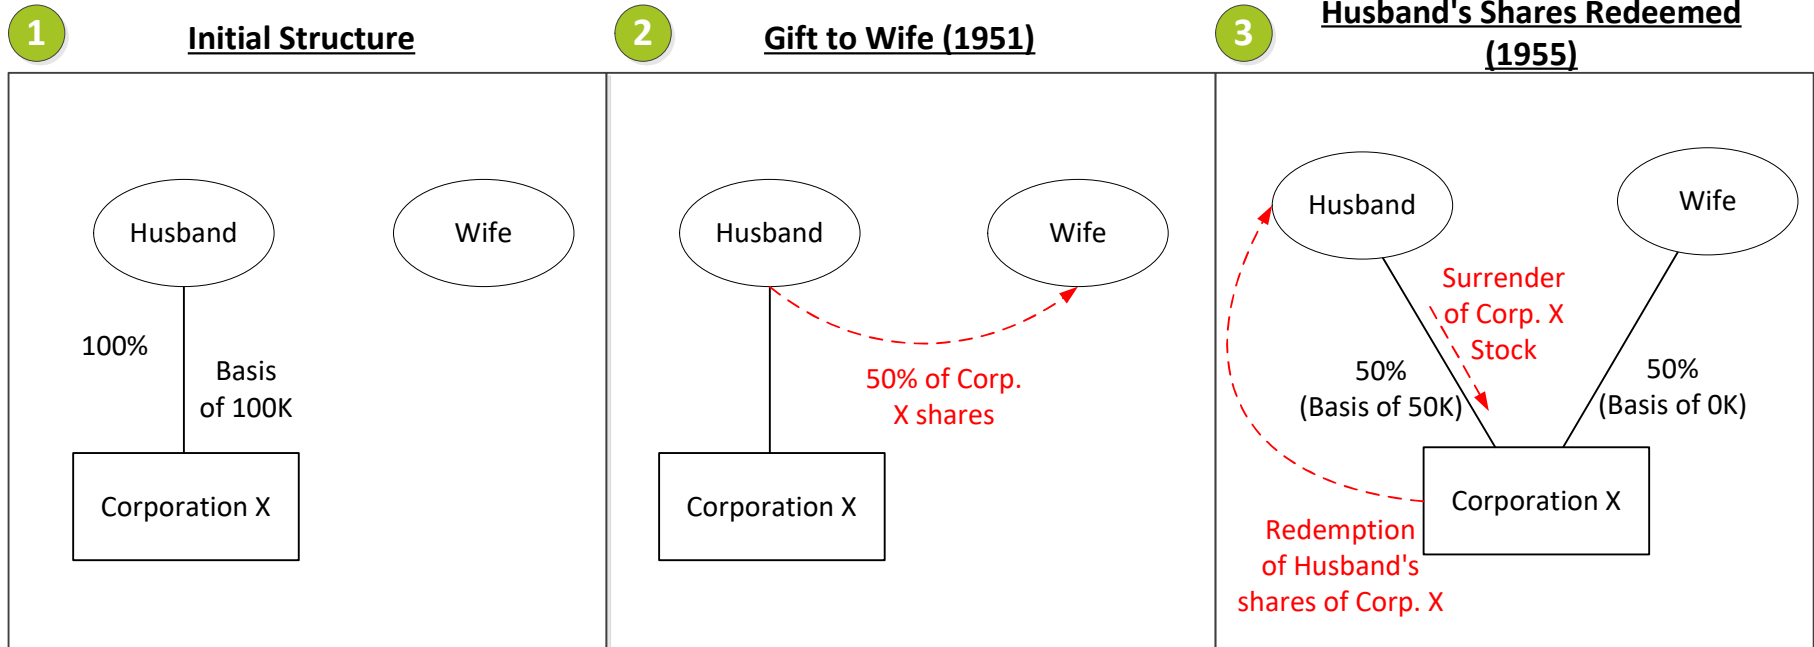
1 Initial Structure

Husband

Wife

100%

Basis of 100K

Corporation X

2 Gift to Wife (1951)

Husband

Wife

50% of Corp. X shares

Corporation X

3 Husband's Shares Redeemed (1955)

Husband

Wife

Surrender of Corp. X Stock

50% (Basis of 50K)

50% (Basis of 0K)

Corporation X

Redemption of Husband's shares of Corp. X